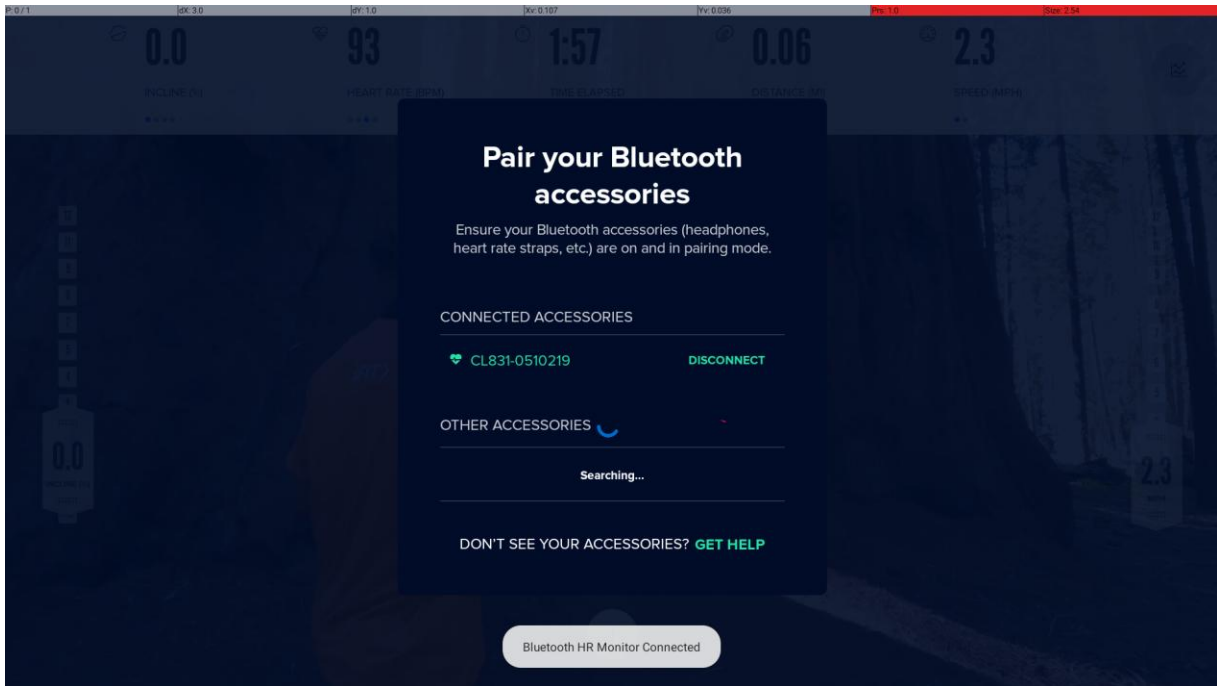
P: 0 / 1 dX: 3.0 dY: 1.0 Xv: 0.107 Yv: 0.036 Prs: 1.0 Size: 2.54

0.0
INCLINE (%)

93
HEART RATE (BPM)

1:57
TIME ELAPSED

0.06
DISTANCE (MI)

2.3
SPEED (MPH)

Pair your Bluetooth accessories

Ensure your Bluetooth accessories (headphones, heart rate straps, etc.) are on and in pairing mode.

CONNECTED ACCESSORIES

CL831-0510219 DISCONNECT

OTHER ACCESSORIES

Searching...

DON'T SEE YOUR ACCESSORIES? GET HELP

0.0
INCLINE (%)

2.3
MPH

Bluetooth HR Monitor Connected